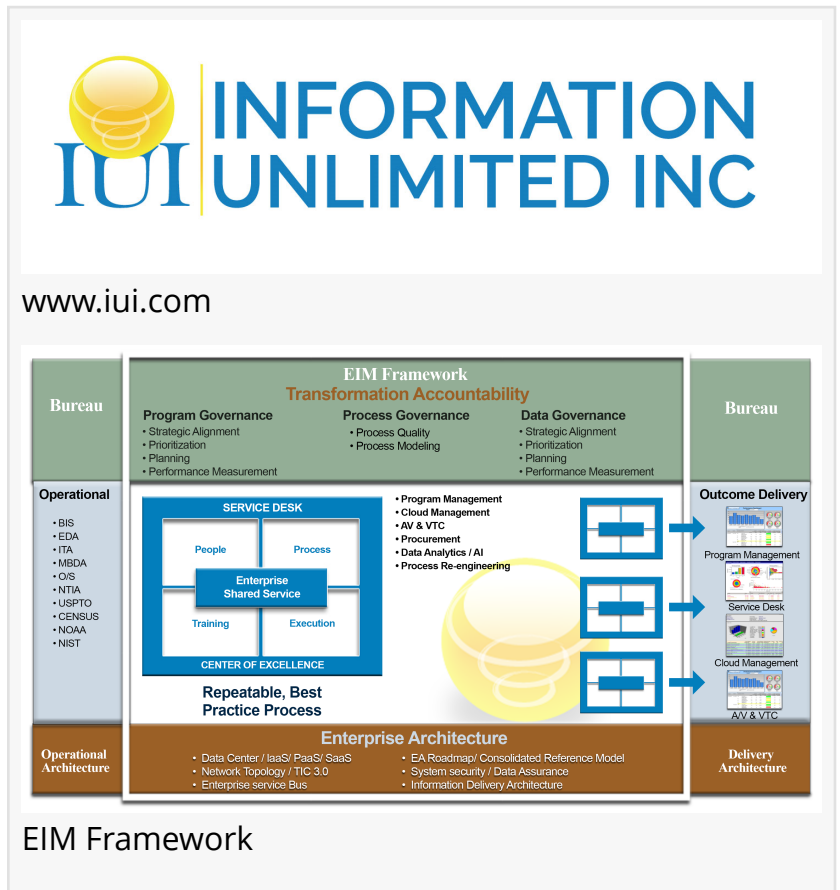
IUI INFORMATION UNLIMITED INC

www.iui.com

Bureau

EIM Framework
Transformation Accountability

Bureau

Program Governance
• Strategic Alignment
• Prioritization
• Planning
• Performance Measurement

Process Governance
• Process Quality
• Process Modeling

Data Governance
• Strategic Alignment
• Prioritization
• Planning
• Performance Measurement

Operational
• BIS
• EDA
• ITA
• MBDA
• O/S
• NTIA
• USPTO
• CENSUS
• NOAA
• NIST

SERVICE DESK
People
Process
Enterprise Shared Service
Training
Execution
CENTER OF EXCELLENCE

Repeatable, Best Practice Process

• Program Management
• Cloud Management
• AV & VTC
• Procurement
• Data Analytics / AI
• Process Re-engineering

Outcome Delivery
Program Management
Service Desk
Cloud Management
A/V & VTC

Operational Architecture

Enterprise Architecture
• Data Center / IaaS/ PaaS/ SaaS
• Network Topology / TIC 3.0
• Enterprise service Bus
• EA Roadmap/ Consolidated Reference Model
• System security / Data Assurance
• Information Delivery Architecture

Delivery Architecture

EIM Framework